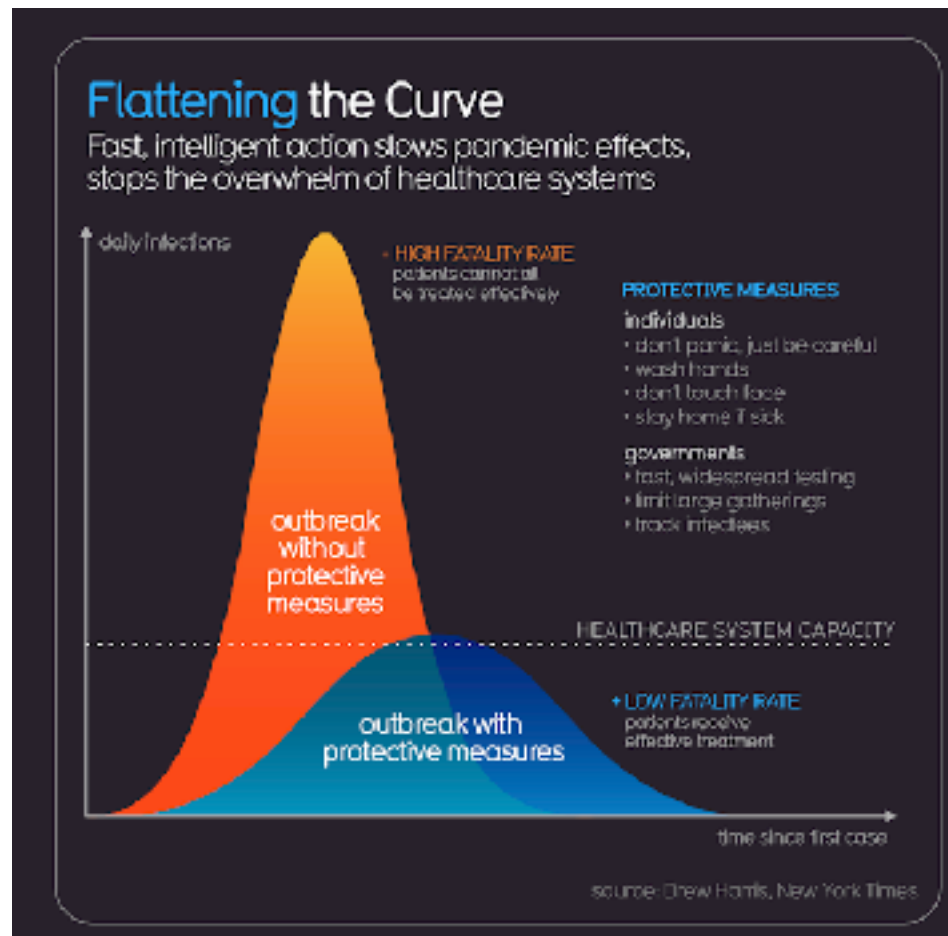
Flattening the Curve
Fast, intelligent action slows pandemic effects, stops the overwhelm of healthcare systems

daily infections

• HIGH FATALITY RATE
patients cannot all be treated effectively

PROTECTIVE MEASURES
individuals
• don't panic, just be careful
• wash hands
• don't touch face
• stay home if sick

governments
• fast, widespread testing
• limit large gatherings
• track infectees

outbreak without protective measures

HEALTHCARE SYSTEM CAPACITY

outbreak with protective measures

• LOW FATALITY RATE
patients receive effective treatment

time since first case

source: Drew Harris, New York Times